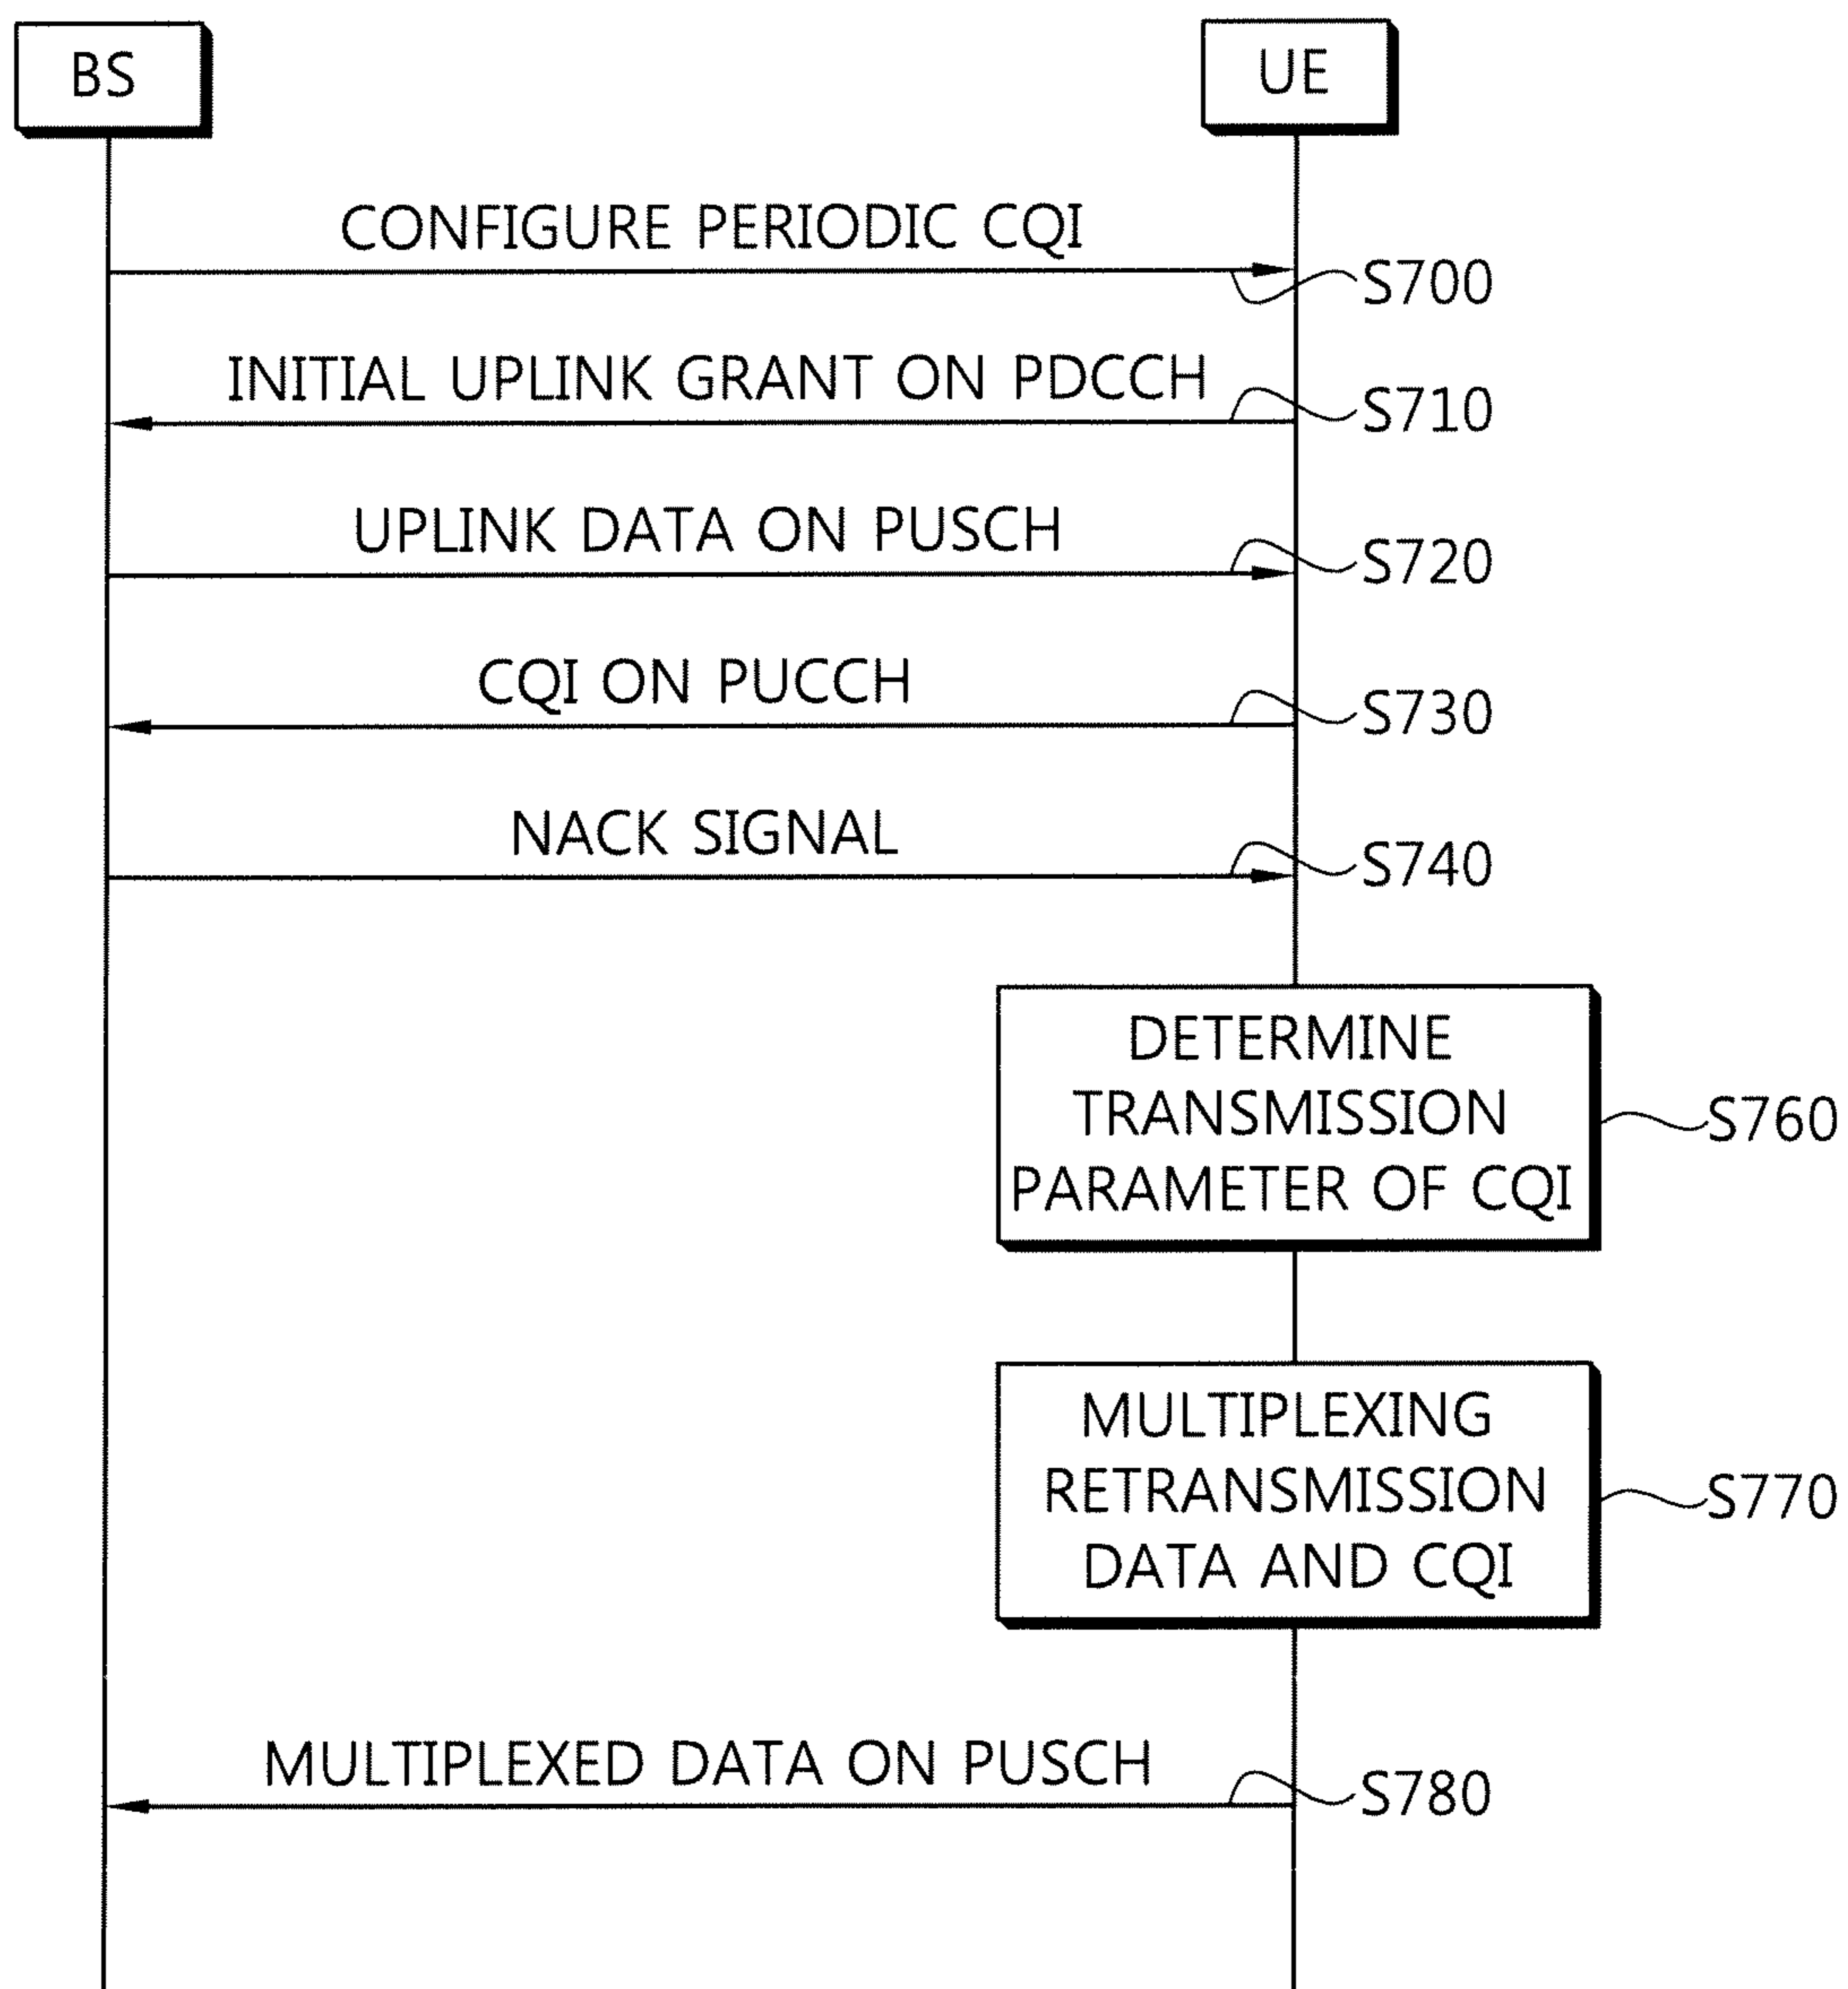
BS

UE

CONFIGURE PERIODIC CQI

S700

INITIAL UPLINK GRANT ON PDCCH

S710

UPLINK DATA ON PUSCH

S720

CQI ON PUCCH

S730

NACK SIGNAL

S740

DETERMINE TRANSMISSION PARAMETER OF CQI

S760

MULTIPLEXING RETRANSMISSION DATA AND CQI

S770

MULTIPLEXED DATA ON PUSCH

S780